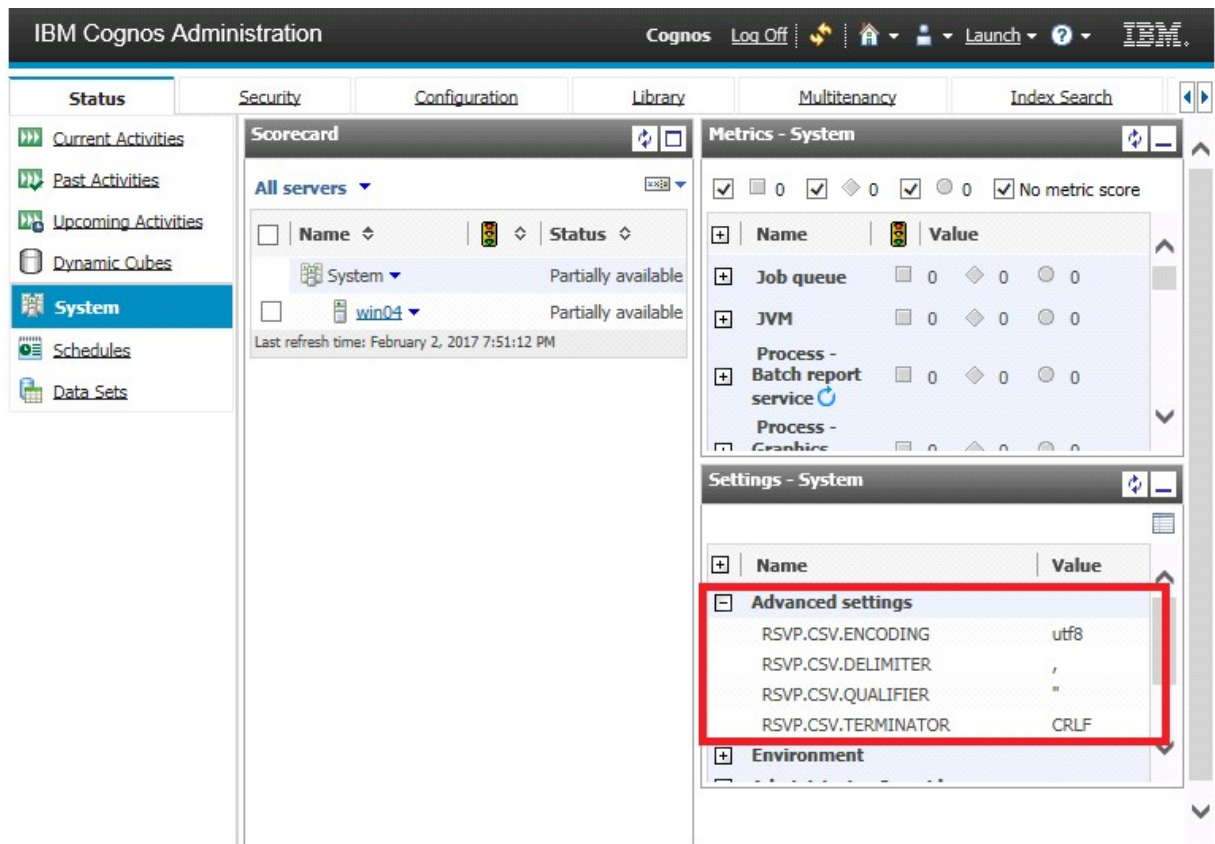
IBM Cognos Administration

Cognos Log Off Launch IBM.

Status Security Configuration Library Multitenancy Index Search

Current Activities
Past Activities
Upcoming Activities
Dynamic Cubes
System
Schedules
Data Sets

Scorecard

All servers

| | Name | | Status |
|---|---|---|---|
| | System | | Partially available |
| | win04 | | Partially available |

Last refresh time: February 2, 2017 7:51:12 PM

Metrics - System

0 0 0 No metric score

| | Name | | Value |
|---|---|---|---|
| + | Job queue | 0 0 0 | |
| + | JVM | 0 0 0 | |
| + | Process - Batch report service | 0 0 0 | |
| | Process - Graphics | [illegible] | |

Settings - System

| | Name | Value |
|---|---|---|
| − | Advanced settings | |
| | RSVP.CSV.ENCODING | utf8 |
| | RSVP.CSV.DELIMITER | , |
| | RSVP.CSV.QUALIFIER | " |
| | RSVP.CSV.TERMINATOR | CRLF |
| + | Environment | |